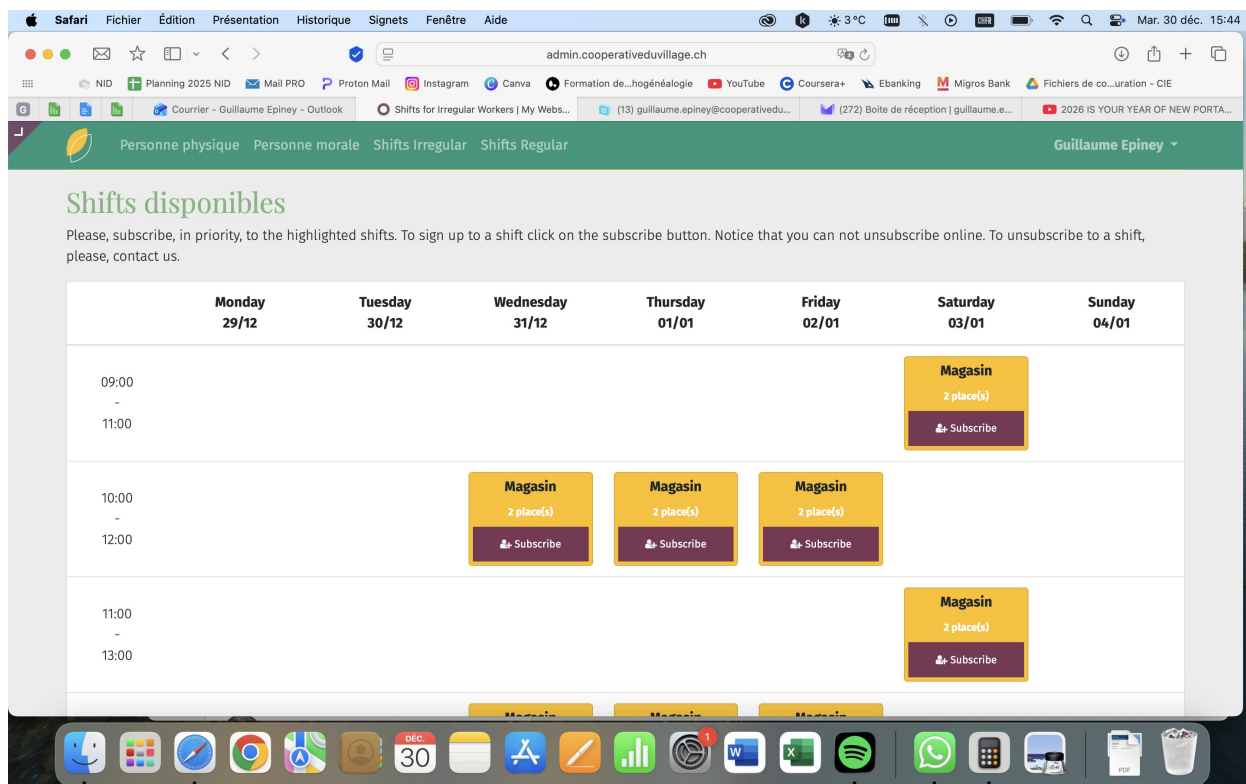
Safari Fichier Édition Présentation Historique Signets Fenêtre Aide

3 °C CHFR Mar. 30 déc. 15:44

admin.cooperativeduvillage.ch

NID Planning 2025 NID Mail PRO Proton Mail Instagram Canva Formation de...hogénéalogie YouTube Coursera+ Ebanking Migros Bank Fichiers de co...uration - CIE

Courrier - Guillaume Epiney - Outlook | Shifts for Irregular Workers | My Webs... | (13) guillaume.epiney@cooperativedu... | (272) Boite de réception | guillaume.e... | 2026 IS YOUR YEAR OF NEW PORTA...

Personne physique Personne morale Shifts Irregular Shifts Regular Guillaume Epiney

Shifts disponibles

Please, subscribe, in priority, to the highlighted shifts. To sign up to a shift click on the subscribe button. Notice that you can not unsubscribe online. To unsubscribe to a shift, please, contact us.

| | Monday 29/12 | Tuesday 30/12 | Wednesday 31/12 | Thursday 01/01 | Friday 02/01 | Saturday 03/01 | Sunday 04/01 |
|---|---|---|---|---|---|---|---|
| 09:00 - 11:00 | | | | | | Magasin 2 place(s) Subscribe | |
| 10:00 - 12:00 | | | Magasin 2 place(s) Subscribe | Magasin 2 place(s) Subscribe | Magasin 2 place(s) Subscribe | | |
| 11:00 - 13:00 | | | | | | Magasin 2 place(s) Subscribe | |

DÉC. 30

1

PDF